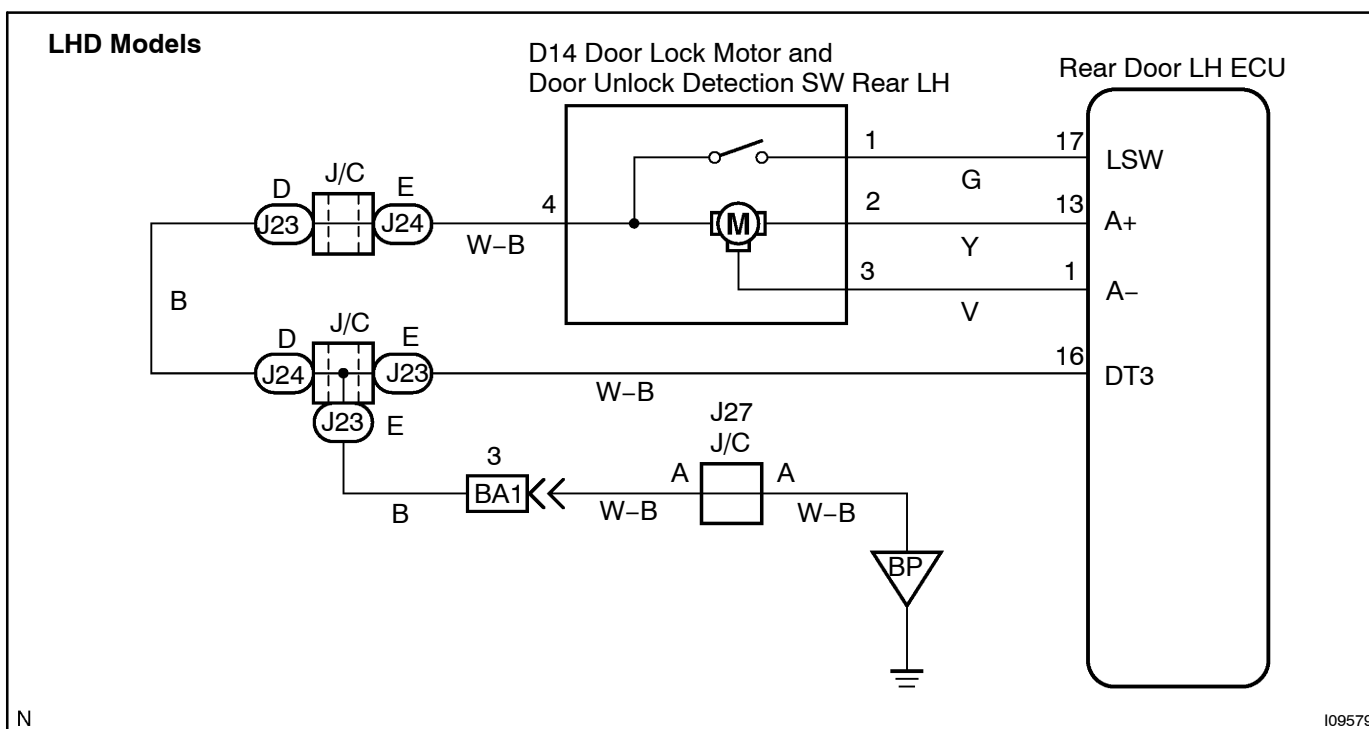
LHD Models

D14 Door Lock Motor and Door Unlock Detection SW Rear LH

Rear Door LH ECU

J/C
D
E
J23
J24
4
W−B
1
2
3
M
G
Y
V
17
13
1
LSW
A+
A−
B
J/C
D
E
J24
J23
J23
E
16
DT3
W−B
J27
J/C
3
BA1
A
A
B
W−B
W−B
BP
N
I0957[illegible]